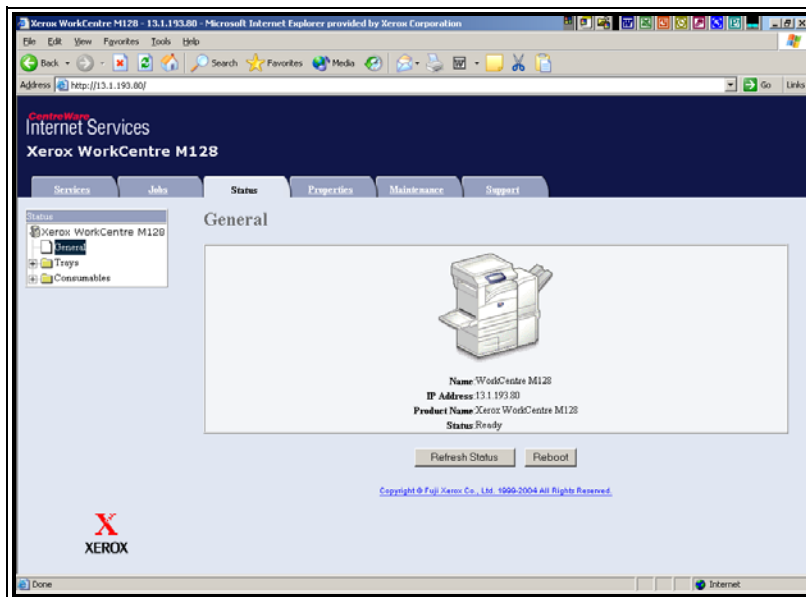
Xerox WorkCentre M128 - 13.1.193.80 - Microsoft Internet Explorer provided by Xerox Corporation

File Edit View Favorites Tools Help

Back Search Favorites Media

Address http://13.1.193.80/ Go Links

CentreWare
Internet Services
Xerox WorkCentre M128

Services Jobs Status Properties Maintenance Support

Status
Xerox WorkCentre M128
General
Trays
Consumables

General

Name WorkCentre M128
IP Address 13.1.193.80
Product Name Xerox WorkCentre M128
Status Ready

Refresh Status Reboot

Copyright © Fuji Xerox Co., Ltd. 1999-2004 All Rights Reserved.

XEROX

Done Internet